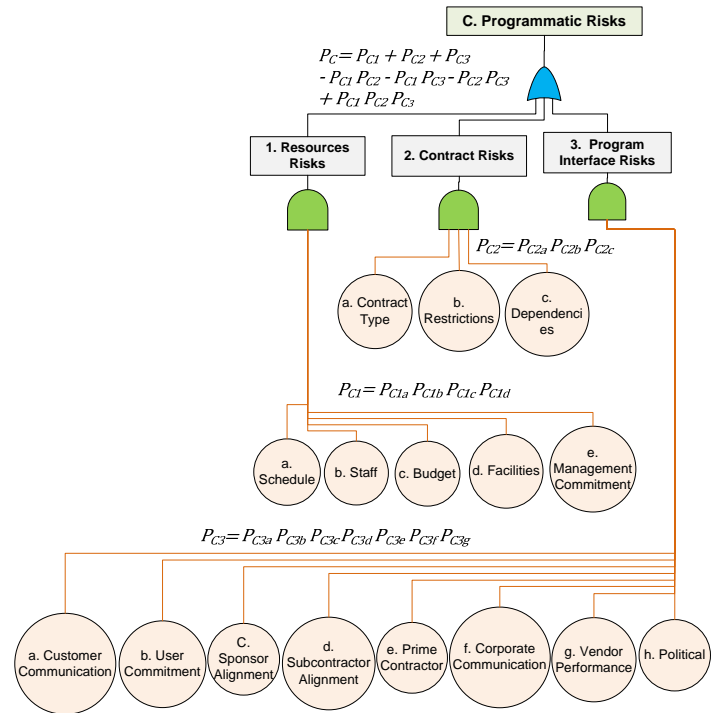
C. Programmatic Risks

$P_C = P_{C1} + P_{C2} + P_{C3} - P_{C1}P_{C2} - P_{C1}P_{C3} - P_{C2}P_{C3} + P_{C1}P_{C2}P_{C3}$

1. Resources Risks

2. Contract Risks

3. Program Interface Risks

$P_{C2} = P_{C2a}P_{C2b}P_{C2c}$

a. Contract Type

b. Restrictions

c. Dependencies

$P_{C1} = P_{C1a}P_{C1b}P_{C1c}P_{C1d}$

a. Schedule

b. Staff

c. Budget

d. Facilities

e. Management Commitment

$P_{C3} = P_{C3a}P_{C3b}P_{C3c}P_{C3d}P_{C3e}P_{C3f}P_{C3g}$

a. Customer Communication

b. User Commitment

C. Sponsor Alignment

d. Subcontractor Alignment

e. Prime Contractor

f. Corporate Communication

g. Vendor Performance

h. Political